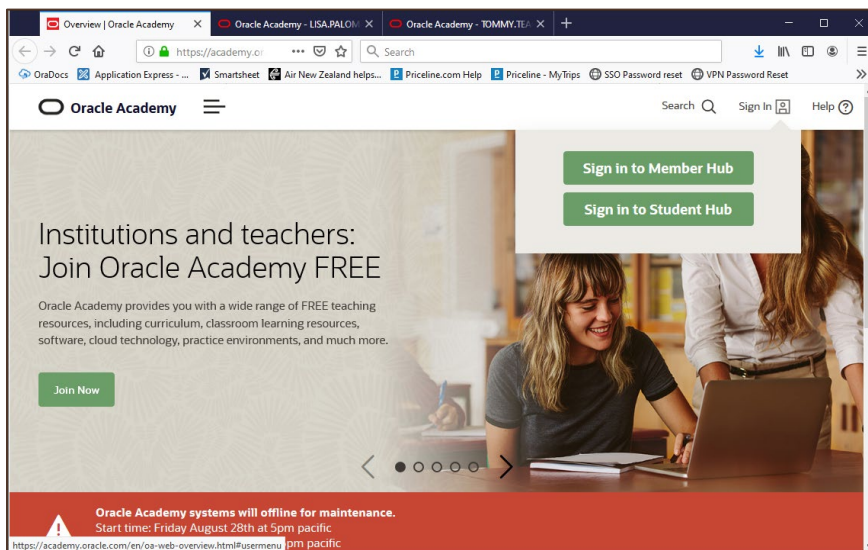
Overview | Oracle Academy
Oracle Academy - LISA.PALOM
Oracle Academy - TOMMY.TEA

https://academy.or
Search

OraDocs
Application Express - ...
Smartsheet
Air New Zealand helps...
Priceline.com Help
Priceline - MyTrips
SSO Password reset
VPN Password Reset

Oracle Academy
Search
Sign In
Help

Sign in to Member Hub
Sign in to Student Hub

Institutions and teachers: Join Oracle Academy FREE

Oracle Academy provides you with a wide range of FREE teaching resources, including curriculum, classroom learning resources, software, cloud technology, practice environments, and much more.

Join Now

Oracle Academy systems will offline for maintenance.
Start time: Friday August 28th at 5pm pacific
https://academy.oracle.com/en/oa-web-overview.html#usermenu pm pacific